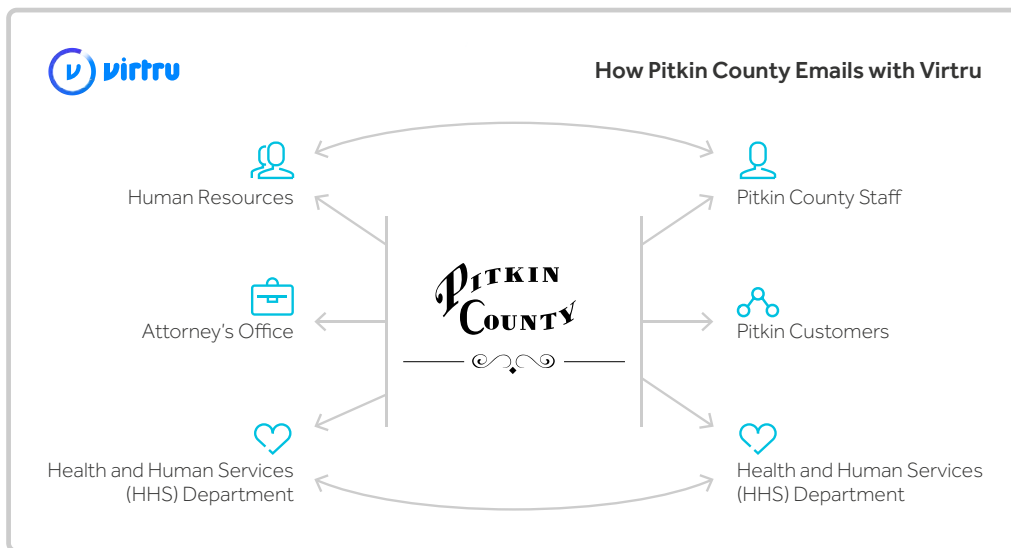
virtru

How Pitkin County Emails with Virtru

Human Resources

Attorney's Office

Health and Human Services (HHS) Department

Pitkin County

Pitkin County Staff

Pitkin Customers

Health and Human Services (HHS) Department